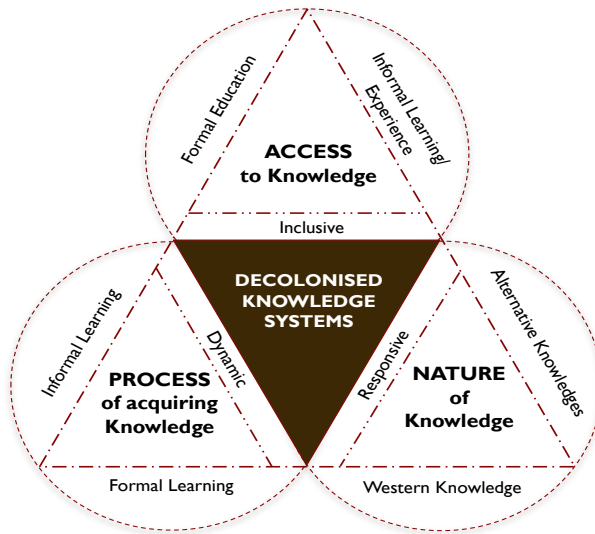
Formal Education

Informal Learning/ Experience

ACCESS to Knowledge

Inclusive

DECOLONISED KNOWLEDGE SYSTEMS

Informal Learning

Dynamic

PROCESS of acquiring Knowledge

Formal Learning

Responsive

Alternative Knowledges

NATURE of Knowledge

Western Knowledge